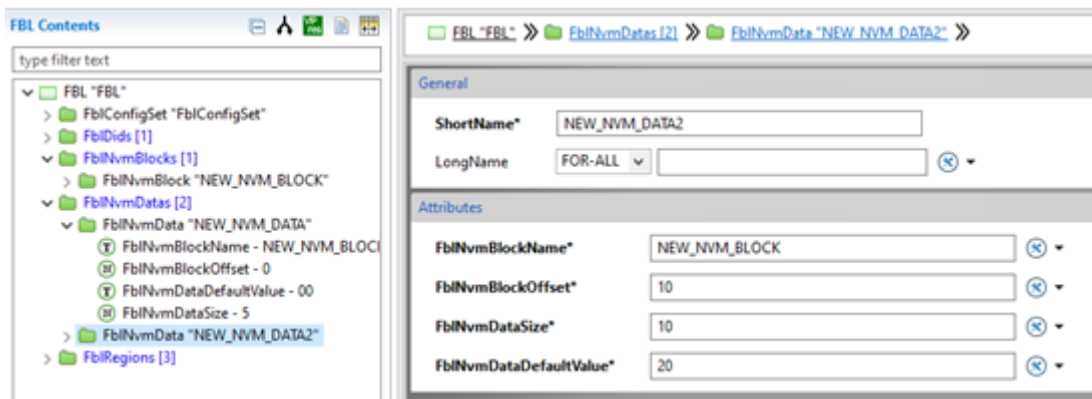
FBL Contents

type filter text

FBL "FBL"
FblConfigSet "FblConfigSet"
FblDids [1]
FblNvmBlocks [1]
FblNvmBlock "NEW_NVM_BLOCK"
FblNvmDatas [2]
FblNvmData "NEW_NVM_DATA"
FblNvmBlockName - NEW_NVM_BLOC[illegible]
FblNvmBlockOffset - 0
FblNvmDataDefaultValue - 00
FblNvmDataSize - 5
FblNvmData "NEW_NVM_DATA2"
FblRegions [3]

FBL "FBL" » FblNvmDatas [2] » FblNvmData "NEW_NVM_DATA2" »

General

ShortName* NEW_NVM_DATA2

LongName FOR-ALL

Attributes

FblNvmBlockName* NEW_NVM_BLOCK

FblNvmBlockOffset* 10

FblNvmDataSize* 10

FblNvmDataDefaultValue* 20